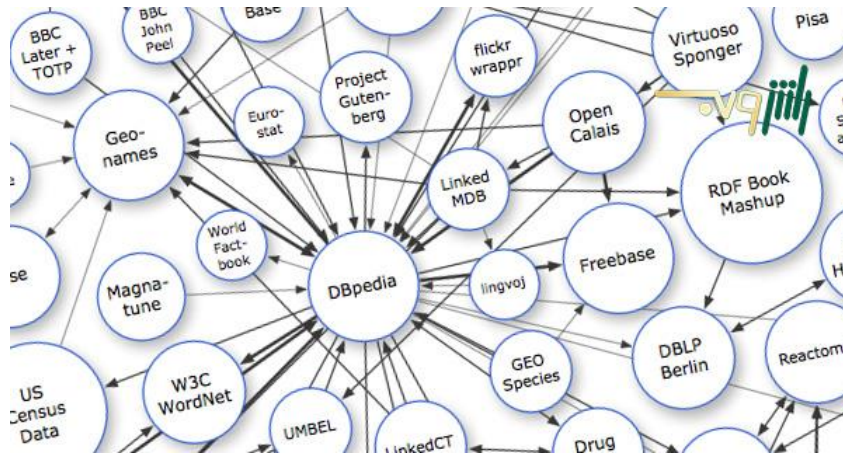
BBC Later + TOTP

BBC John Peel

Base

flickr wrappr

Virtuoso Sponger

Pisa

Project Gutenberg

Euro-stat

Geo-names

Open Calais

e

Linked MDB

RDF Book Mashup

World Fact-book

se

DBpedia

lingvoj

Freebase

H

Magna-tune

GEO Species

DBLP Berlin

Reactom

US Census Data

W3C WordNet

UMBEL

LinkedCT

Drug